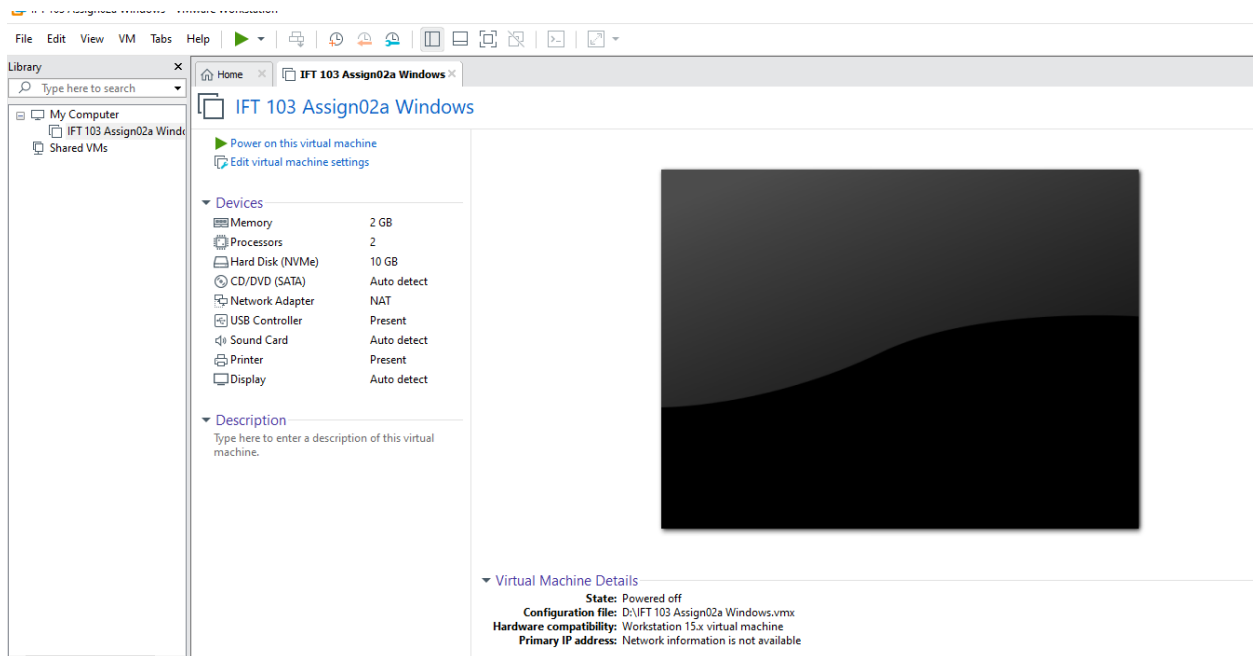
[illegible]

File Edit View VM Tabs Help

Library

Type here to search

My Computer
IFT 103 Assign02a Windo
Shared VMs

Home
IFT 103 Assign02a Windows

IFT 103 Assign02a Windows

Power on this virtual machine
Edit virtual machine settings

Devices

| | |
|---|---|
| Memory | 2 GB |
| Processors | 2 |
| Hard Disk (NVMe) | 10 GB |
| CD/DVD (SATA) | Auto detect |
| Network Adapter | NAT |
| USB Controller | Present |
| Sound Card | Auto detect |
| Printer | Present |
| Display | Auto detect |

Description

Type here to enter a description of this virtual machine.

Virtual Machine Details

State: Powered off
Configuration file: D:\IFT 103 Assign02a Windows.vmx
Hardware compatibility: Workstation 15.x virtual machine
Primary IP address: Network information is not available